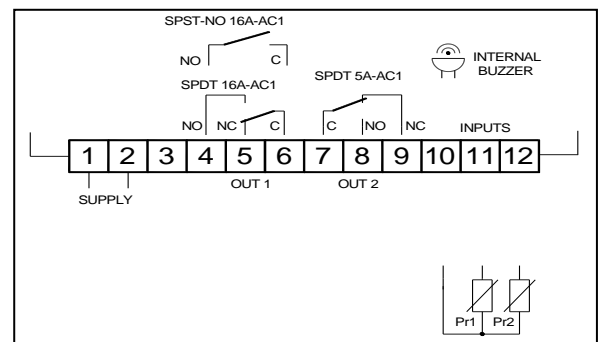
SPST-NO 16A-AC1

NO C

INTERNAL BUZZER

SPDT 16A-AC1

SPDT 5A-AC1

NO NC C

C NO NC

INPUTS

| 1 | 2 | 3 | 4 | 5 | 6 | 7 | 8 | 9 | 10 | 11 | 12 |
|---|---|---|---|---|---|---|---|---|---|---|---|

SUPPLY

OUT 1

OUT 2

Pr1 Pr2